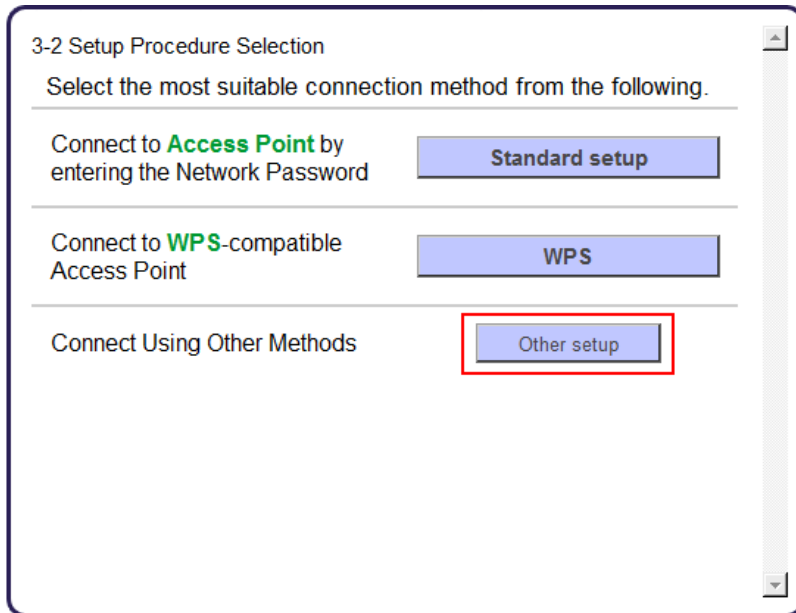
3-2 Setup Procedure Selection

Select the most suitable connection method from the following.

Connect to Access Point by entering the Network Password

Standard setup

Connect to WPS-compatible Access Point

WPS

Connect Using Other Methods

Other setup